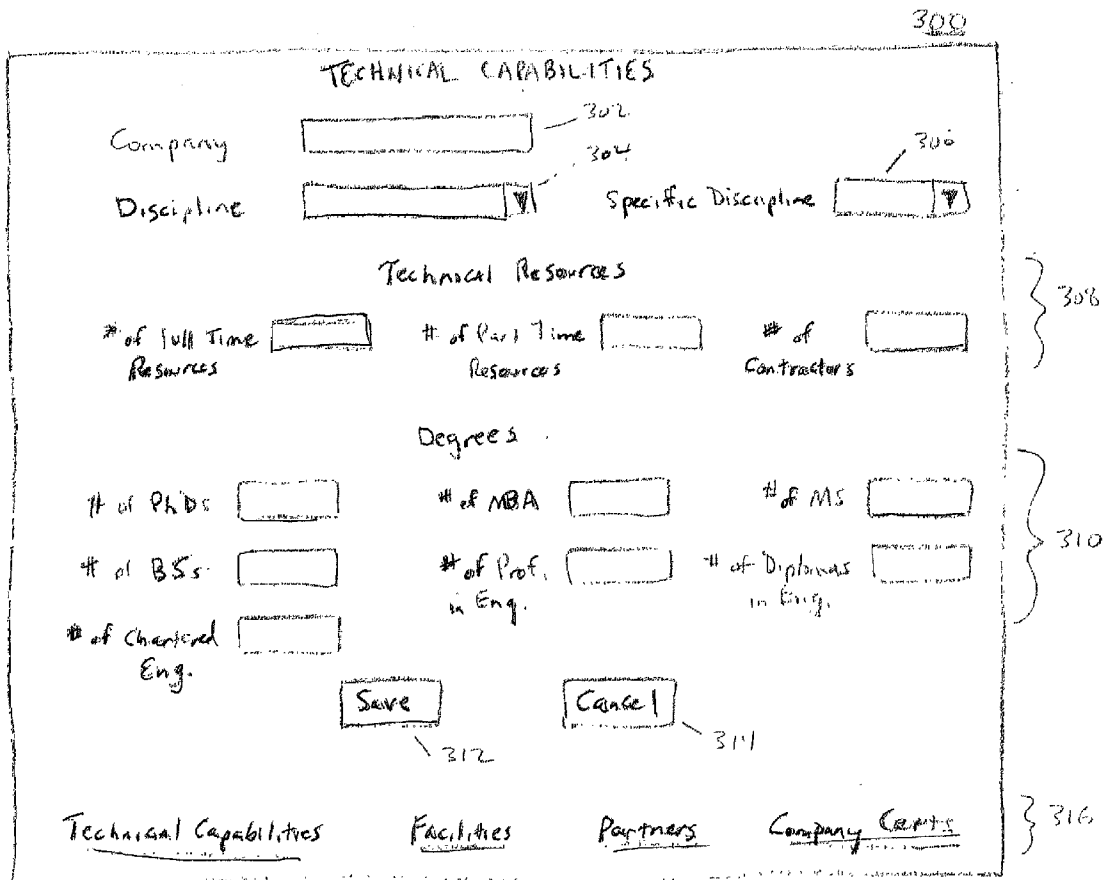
300

TECHNICAL CAPABILITIES

Company 302

Discipline 304

Specific Discipline 306

Technical Resources

308

# of full Time Resources

# of Part Time Resources

# of Contractors

Degrees

310

# of PhDs

# of MBA

# of MS

# of BSs

# of Prof. in Eng.

# of Diplomas in Eng.

# of Chartered Eng.

Save

Cancel

312

314

Technical Capabilities

Facilities

Partners

Company Certs

316